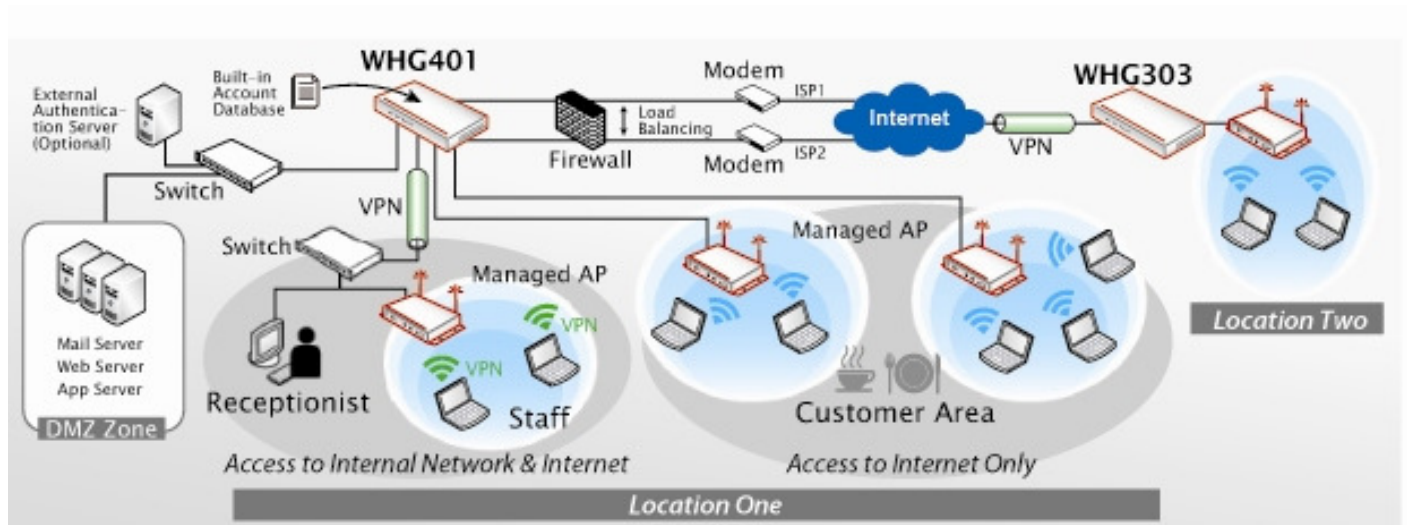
External Authentication Server (Optional)

Built-in Account Database

WHG401

Modem

ISP1

Load Balancing

Firewall

Modem

ISP2

Internet

VPN

WHG303

Switch

VPN

Switch

Managed AP

Managed AP

VPN

VPN

Mail Server
Web Server
App Server

DMZ Zone

Receptionist

Staff

Customer Area

Location Two

Access to Internal Network & Internet

Access to Internet Only

Location One